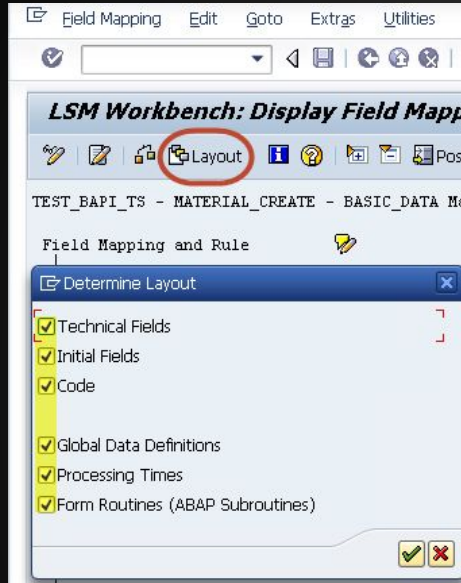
Field Mapping Edit Goto Extras Utilities

LSM Workbench: Display Field Mapp

Layout

Pos

TEST_BAPI_TS - MATERIAL_CREATE - BASIC_DATA M

Field Mapping and Rule

Determine Layout

Technical Fields
Initial Fields
Code

Global Data Definitions
Processing Times
Form Routines (ABAP Subroutines)